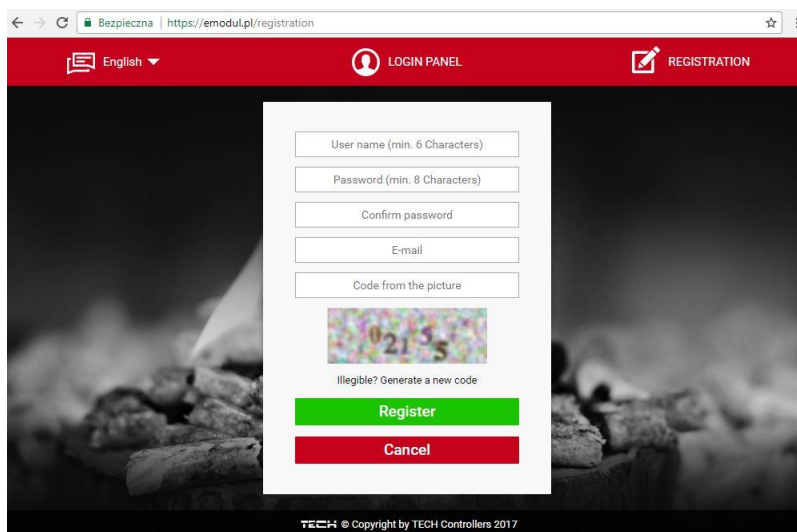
Bezpieczna | https://emodul.pl/registration

English

LOGIN PANEL

REGISTRATION

User name (min. 6 Characters)

Password (min. 8 Characters)

Confirm password

E-mail

Code from the picture

02155

Illegible? Generate a new code

Register

Cancel

TECH © Copyright by TECH Controllers 2017